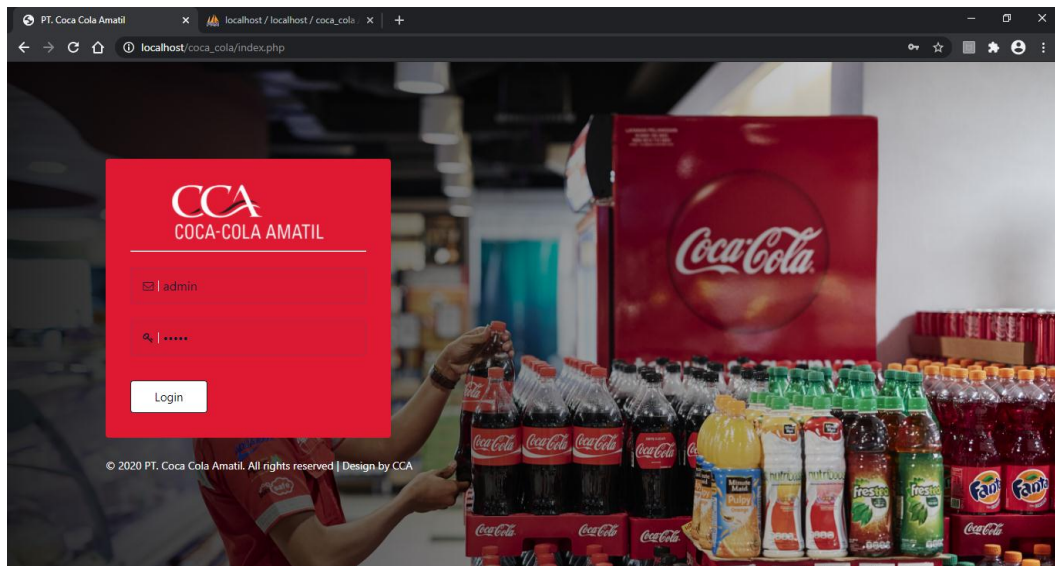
PT. Coca Cola Amatil ×
localhost / localhost / coca_cola ×
+

localhost/coca_cola/index.php

CCA
COCA-COLA AMATIL

admin

•••••

Login

© 2020 PT. Coca Cola Amatil. All rights reserved | Design by CCA

Coca-Cola

Coca-Cola Coca-Cola Coca-Cola Coca-Cola

Minute Maid Pulpy

frestea frestea

Fanta Fanta

Coca-Cola Coca-Cola Coca-Cola Coca-Cola